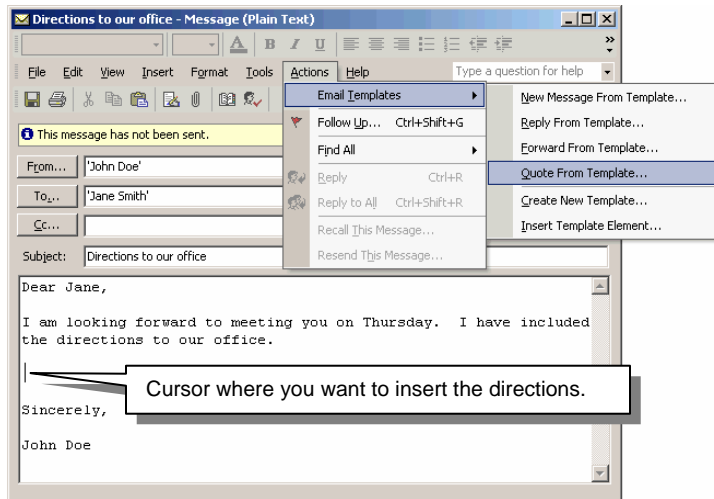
Directions to our office - Message (Plain Text)

File Edit View Insert Format Tools Actions Help

Type a question for help

This message has not been sent.

From... 'John Doe'

To... 'Jane Smith'

Cc...

Subject: Directions to our office

Email Templates

Follow Up... Ctrl+Shift+G

Find All

Reply Ctrl+R

Reply to All Ctrl+Shift+R

Recall This Message...

Resend This Message...

New Message From Template...

Reply From Template...

Forward From Template...

Quote From Template...

Create New Template...

Insert Template Element...

Dear Jane,

I am looking forward to meeting you on Thursday. I have included the directions to our office.

Cursor where you want to insert the directions.

Sincerely,

John Doe